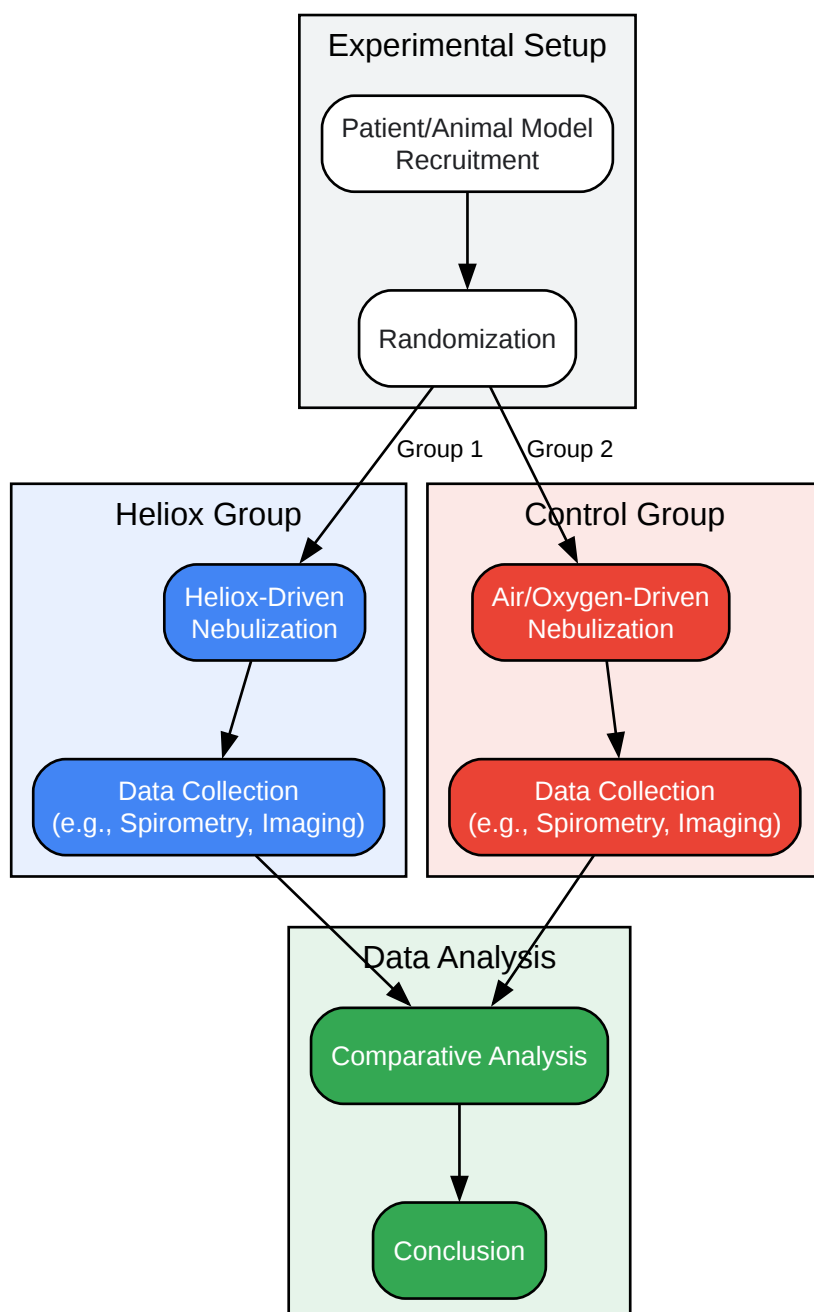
Experimental Setup

Patient/Animal Model Recruitment

Randomization

Group 1

Group 2

Heliox Group

Heliox-Driven Nebulization

Data Collection (e.g., Spirometry, Imaging)

Control Group

Air/Oxygen-Driven Nebulization

Data Collection (e.g., Spirometry, Imaging)

Data Analysis

Comparative Analysis

Conclusion